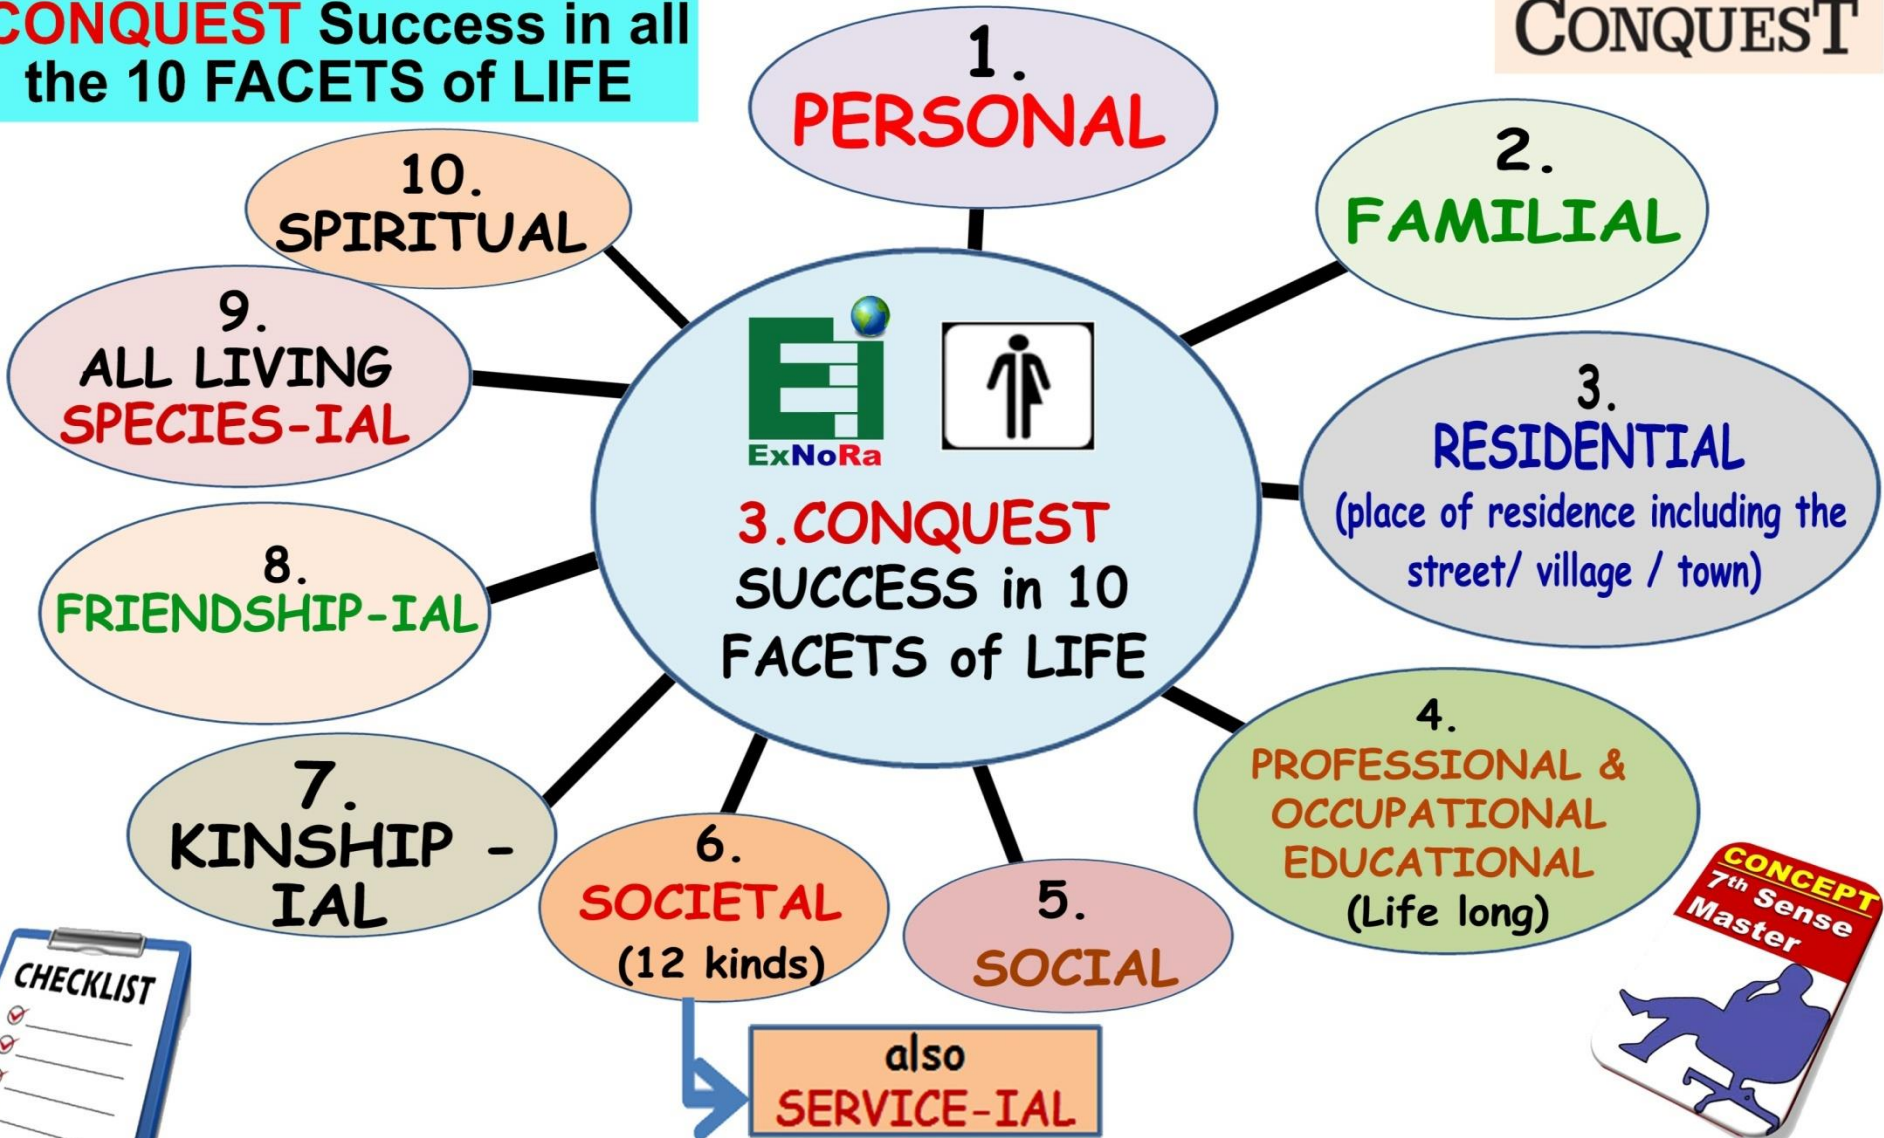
CONQUEST Success in all the 10 FACETS of LIFE

CONQUEST

1. PERSONAL

2. FAMILIAL

3. RESIDENTIAL (place of residence including the street/ village / town)

4. PROFESSIONAL & OCCUPATIONAL EDUCATIONAL (Life long)

5. SOCIAL

6. SOCIETAL (12 kinds)

also SERVICE-IAL

7. KINSHIP - IAL

8. FRIENDSHIP-IAL

9. ALL LIVING SPECIES-IAL

10. SPIRITUAL

ExNoRa

3.CONQUEST SUCCESS in 10 FACETS of LIFE

CHECKLIST

CONCEPT 7th Sense Master